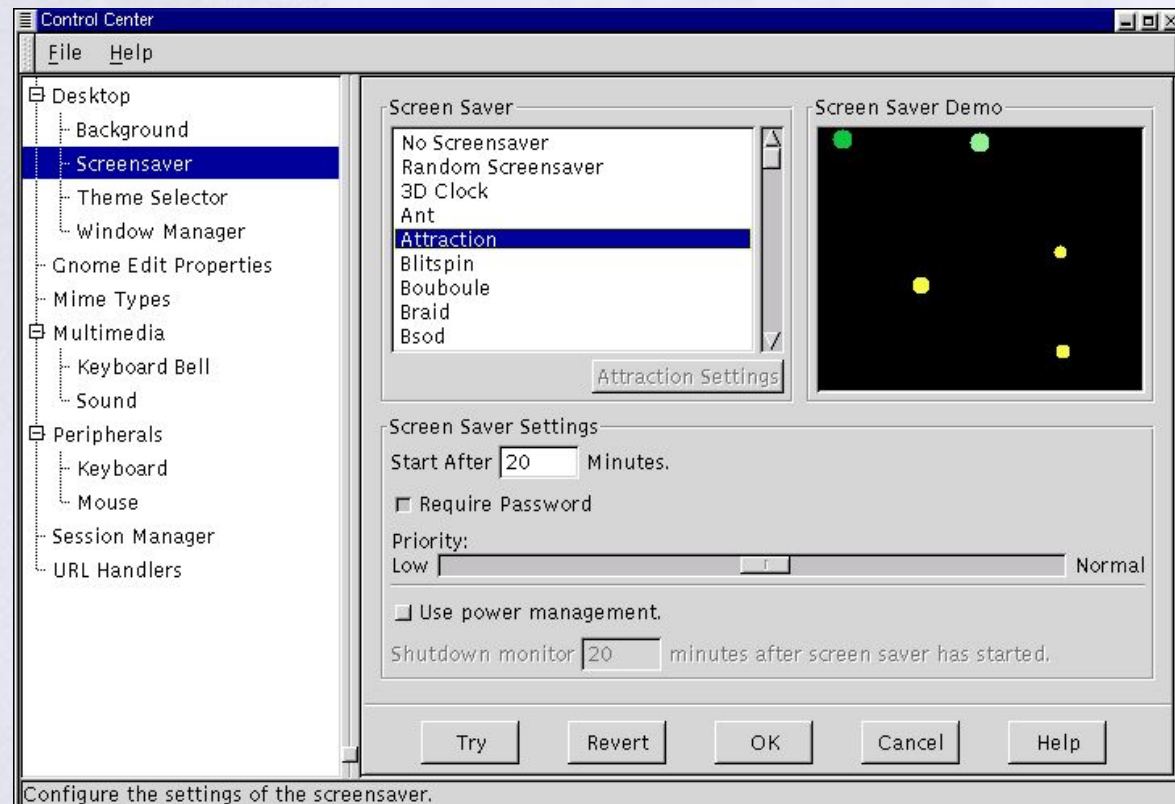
Control Center

File Help

Desktop
Background
Screensaver
Theme Selector
Window Manager
Gnome Edit Properties
Mime Types
Multimedia
Keyboard Bell
Sound
Peripherals
Keyboard
Mouse
Session Manager
URL Handlers

Screen Saver

No Screensaver
Random Screensaver
3D Clock
Ant
Attraction
Blitspin
Bouboule
Braid
Bsod

Attraction Settings

Screen Saver Demo

Screen Saver Settings

Start After 20 Minutes.

Require Password

Priority:
Low Normal

Use power management.

Shutdown monitor 20 minutes after screen saver has started.

Try Revert OK Cancel Help

Configure the settings of the screensaver.